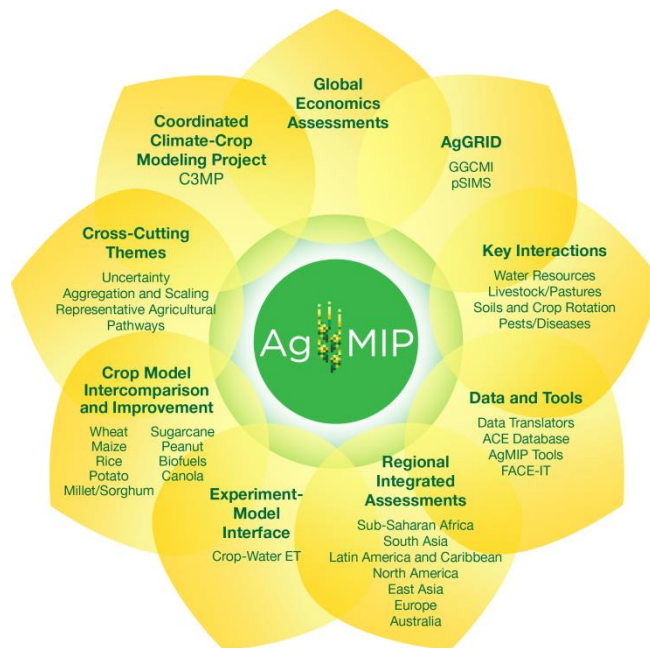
Global Economics Assessments

AgGRID
GGCMI
pSIMS

Key Interactions
Water Resources
Livestock/Pastures
Soils and Crop Rotation
Pests/Diseases

Data and Tools
Data Translators
ACE Database
AgMIP Tools
FACE-IT

Regional Integrated Assessments
Sub-Saharan Africa
South Asia
Latin America and Caribbean
North America
East Asia
Europe
Australia

Experiment-Model Interface
Crop-Water ET

Crop Model Intercomparison and Improvement
Wheat
Maize
Rice
Potato
Millet/Sorghum
Sugarcane
Peanut
Biofuels
Canola

Cross-Cutting Themes
Uncertainty
Aggregation and Scaling
Representative Agricultural Pathways

Coordinated Climate-Crop Modeling Project
C3MP

AgMIP